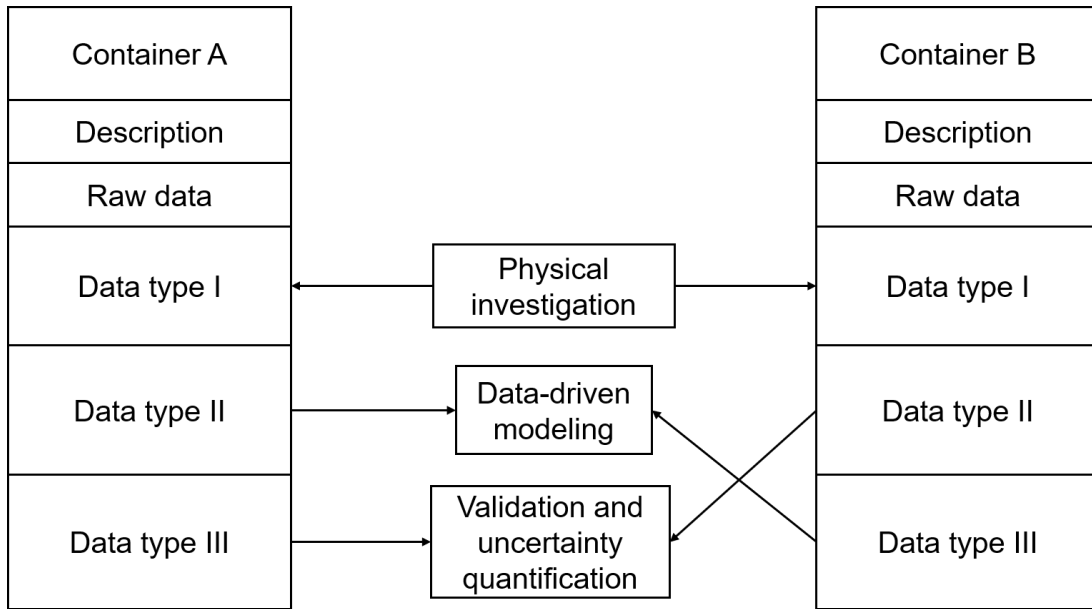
Container A

Description

Raw data

Data type I

Data type II

Data type III

Physical investigation

Data-driven modeling

Validation and uncertainty quantification

Container B

Description

Raw data

Data type I

Data type II

Data type III